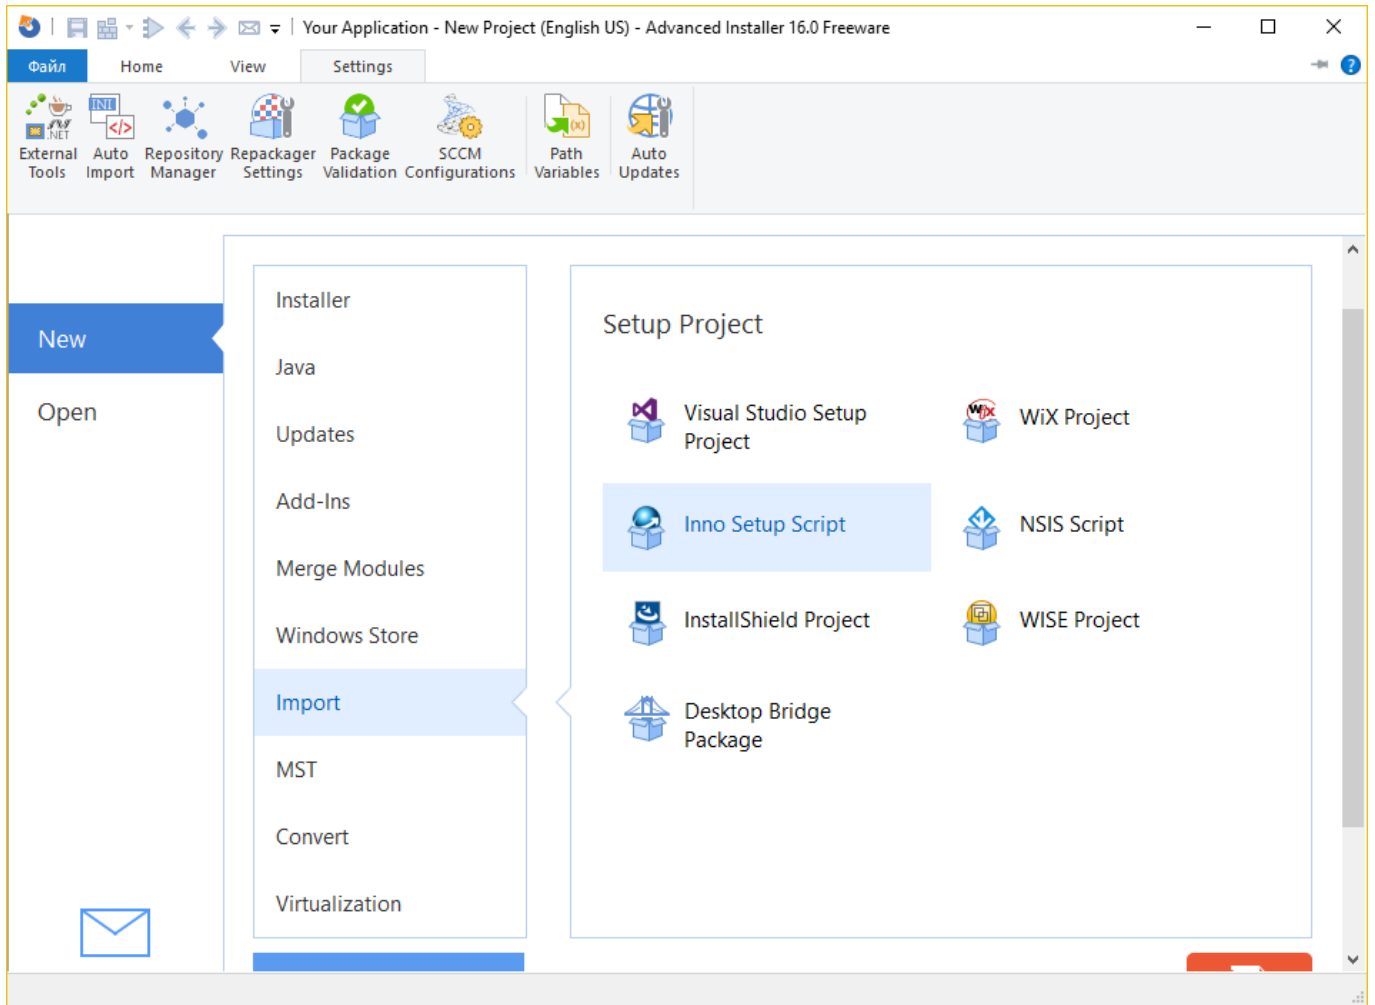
Your Application - New Project (English US) - Advanced Installer 16.0 Freeware

Файл | Home | View | Settings

External Tools | Auto Import | Repository Manager | Repackager Settings | Package Validation | SCCM Configurations | Path Variables | Auto Updates

New
Open

Installer
Java
Updates
Add-Ins
Merge Modules
Windows Store
Import
MST
Convert
Virtualization

Setup Project

Visual Studio Setup Project
WiX Project
Inno Setup Script
NSIS Script
InstallShield Project
WISE Project
Desktop Bridge Package